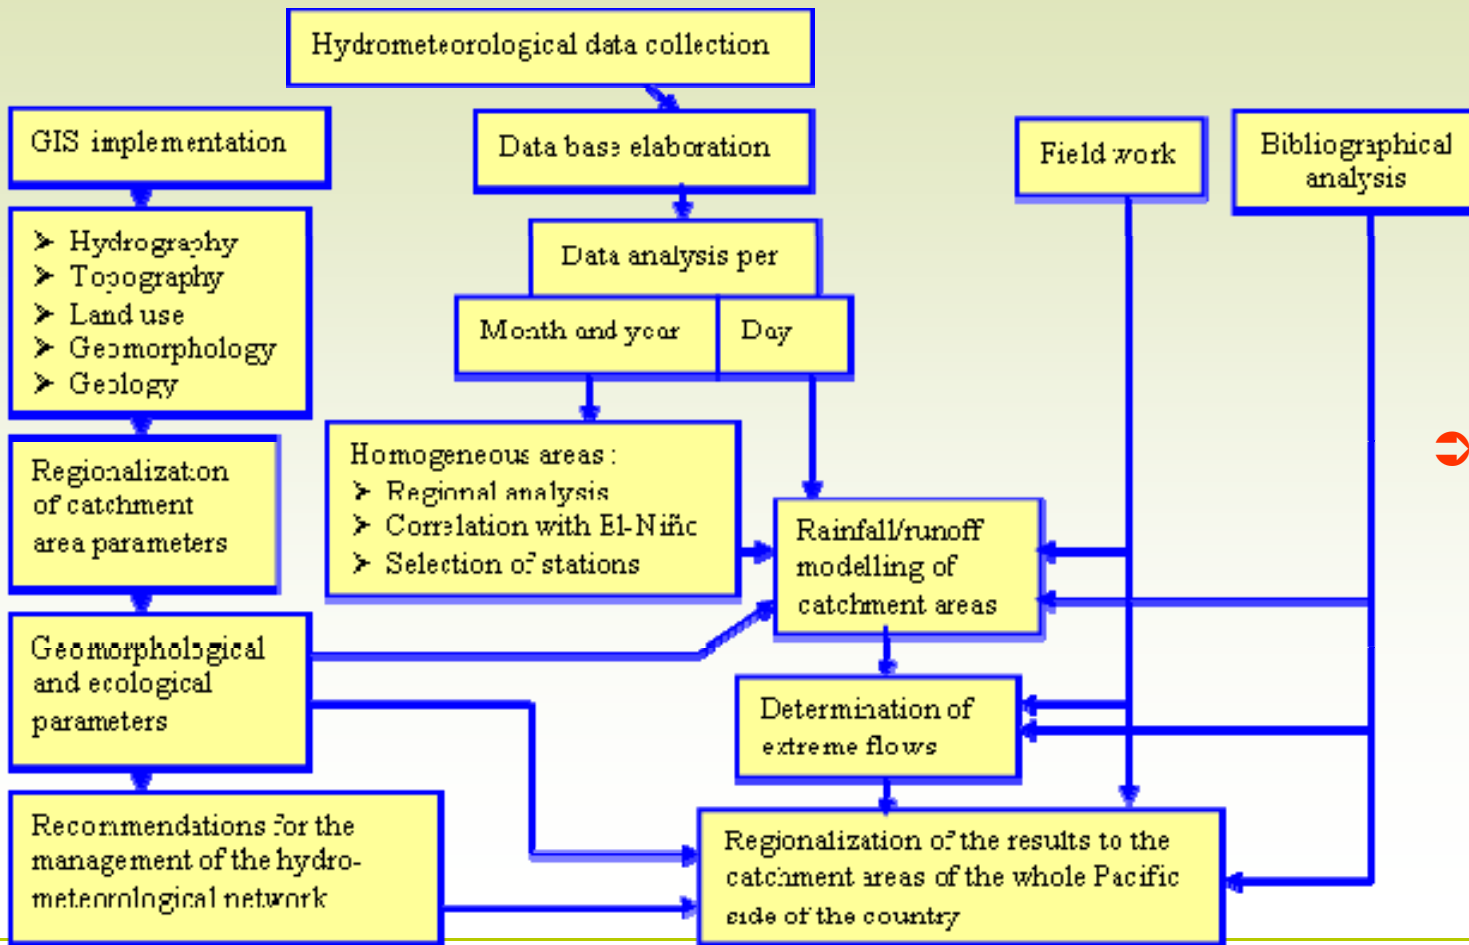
Hydrometeorological data collection

GIS implementation

Data base elaboration

Field work

Bibliographical analysis

➤ Hydrography
➤ Topography
➤ Land use
➤ Geomorphology
➤ Geology

Data analysis per

Month and year

Day

Regionalization of catchment area parameters

Homogeneous areas :
➤ Regional analysis
➤ Correlation with El-Niño
➤ Selection of stations

Rainfall/runoff modelling of catchment areas

Geomorphological and ecological parameters

Determination of extreme flows

Recommendations for the management of the hydro-meteorological network

Regionalization of the results to the catchment areas of the whole Pacific side of the country